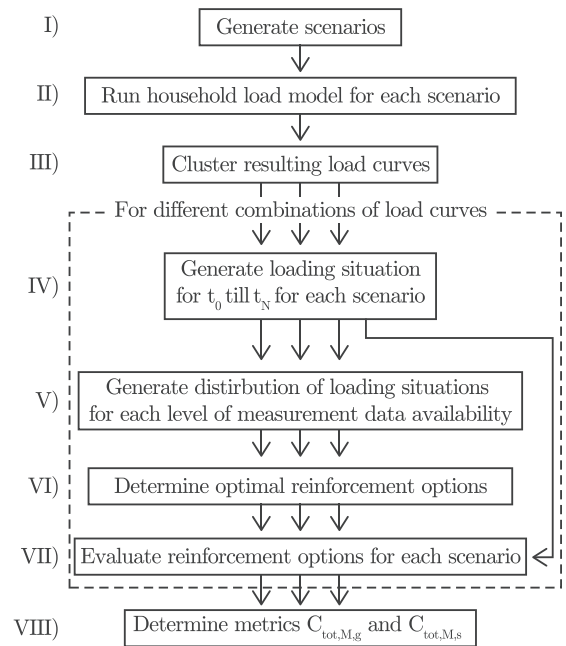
I) Generate scenarios

II) Run household load model for each scenario

III) Cluster resulting load curves

For different combinations of load curves

IV) Generate loading situation for $t_0$ till $t_N$ for each scenario

V) Generate distribution of loading situations for each level of measurement data availability

VI) Determine optimal reinforcement options

VII) Evaluate reinforcement options for each scenario

VIII) Determine metrics $C_{tot,M,g}$ and $C_{tot,M,s}$